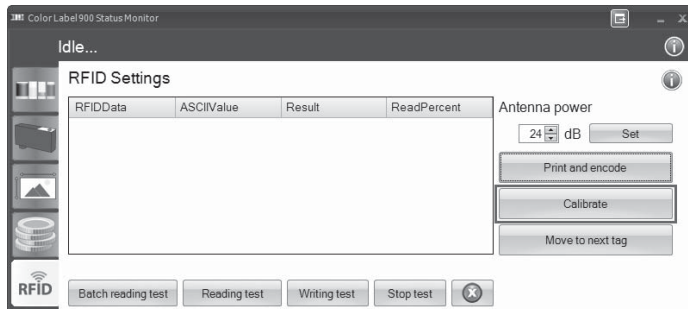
Color Label 900 Status Monitor

Idle...

RFID Settings

| RFIDData | ASCIIValue | Result | ReadPercent |
|---|---|---|---|

Antenna power

24 dB Set

Print and encode

Calibrate

Move to next tag

RFID

Batch reading test Reading test Writing test Stop test